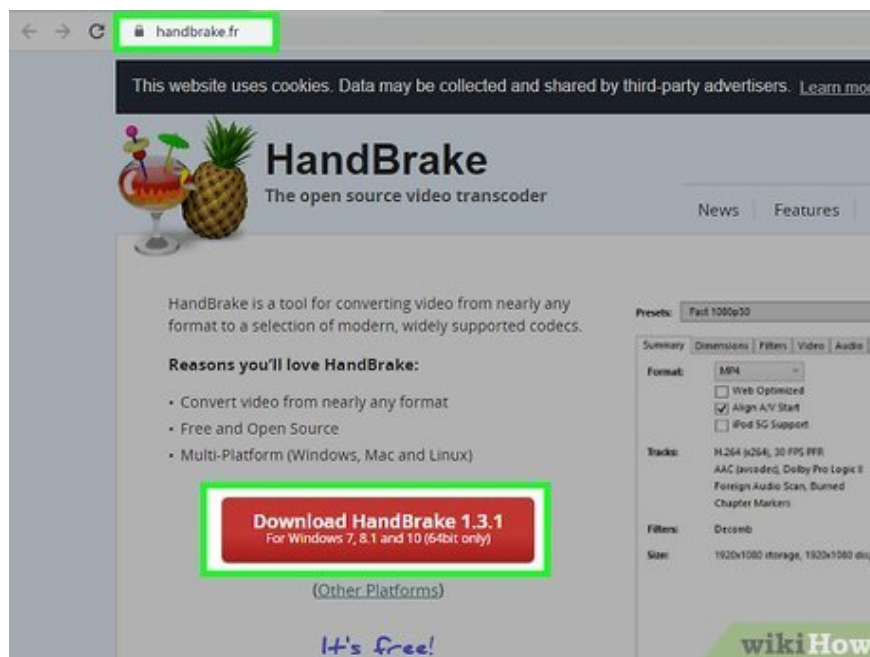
handbrake.fr

This website uses cookies. Data may be collected and shared by third-party advertisers. Learn mo

HandBrake
The open source video transcoder

News | Features |

HandBrake is a tool for converting video from nearly any format to a selection of modern, widely supported codecs.

Reasons you'll love HandBrake:

- Convert video from nearly any format
- Free and Open Source
- Multi-Platform (Windows, Mac and Linux)

Download HandBrake 1.3.1
For Windows 7, 8.1 and 10 (64bit only)

(Other Platforms)

It's free!

Presets: Fast 1080p30

Summary | Dimensions | Filters | Video | Audio

Format: MP4
Web Optimized
Align A/V Start
iPod 5G Support

Tracks: H.264 (x264), 30 FPS PFR
AAC (avcodec), Dolby Pro Logic II
Foreign Audio Scan, Burned
Chapter Markers

Filters: Decomb

Size: 1920x1080 storage, 1920x1080 dis

wikiHow